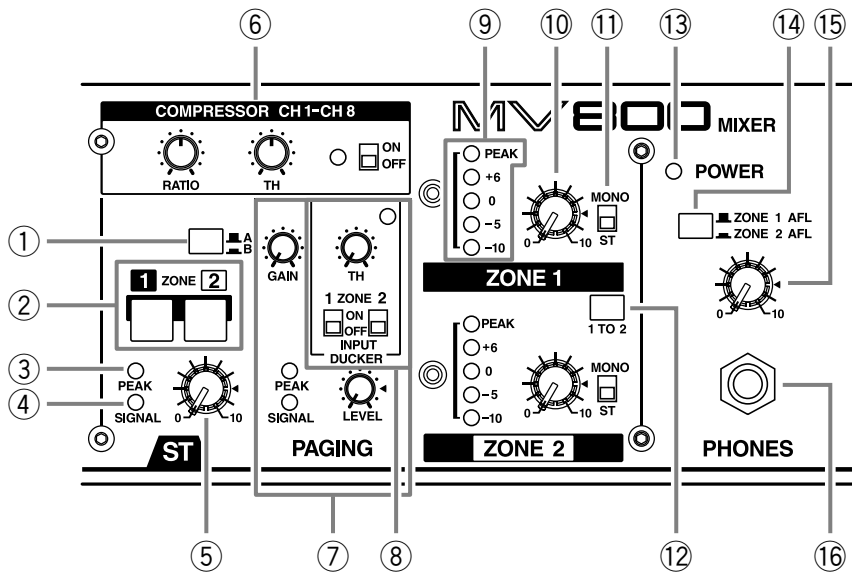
⑥
⑨ ⑩ ⑪ ⑬ ⑭ ⑮
COMPRESSOR CH 1-CH 8
MV800 MIXER
RATIO
TH
ON
OFF
PEAK
+6
0
−5
−10
0
10
MONO
ST
POWER
ZONE 1 AFL
ZONE 2 AFL
①
A
B
②
1 ZONE 2
GAIN
TH
1 ZONE 2
ON
OFF
INPUT
DUCKER
ZONE 1
1 TO 2
0
10
③
④
PEAK
SIGNAL
0
10
PEAK
SIGNAL
LEVEL
PEAK
+6
0
−5
−10
0
10
MONO
ST
ST
PAGING
ZONE 2
PHONES
⑤ ⑦ ⑧ ⑫ ⑯